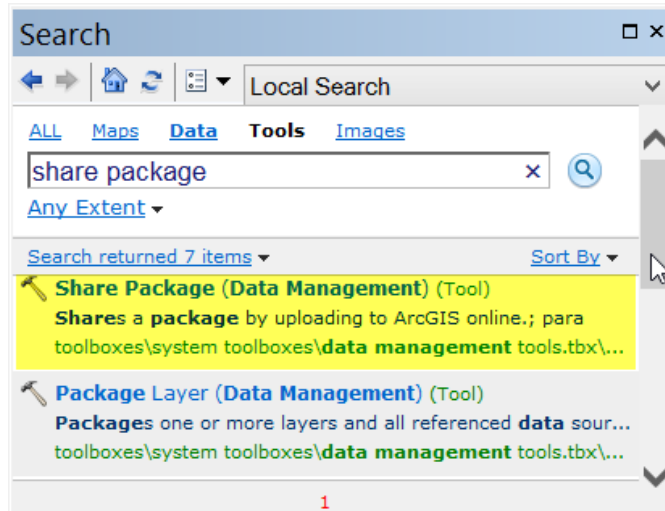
Search

Local Search

ALL Maps Data Tools Images

share package ×

Any Extent

Search returned 7 items Sort By

Share Package (Data Management) (Tool)
Shares a package by uploading to ArcGIS online.; para
toolboxes\system toolboxes\data management tools.tbx\...

Package Layer (Data Management) (Tool)
Packages one or more layers and all referenced data sour...
toolboxes\system toolboxes\data management tools.tbx\...

1